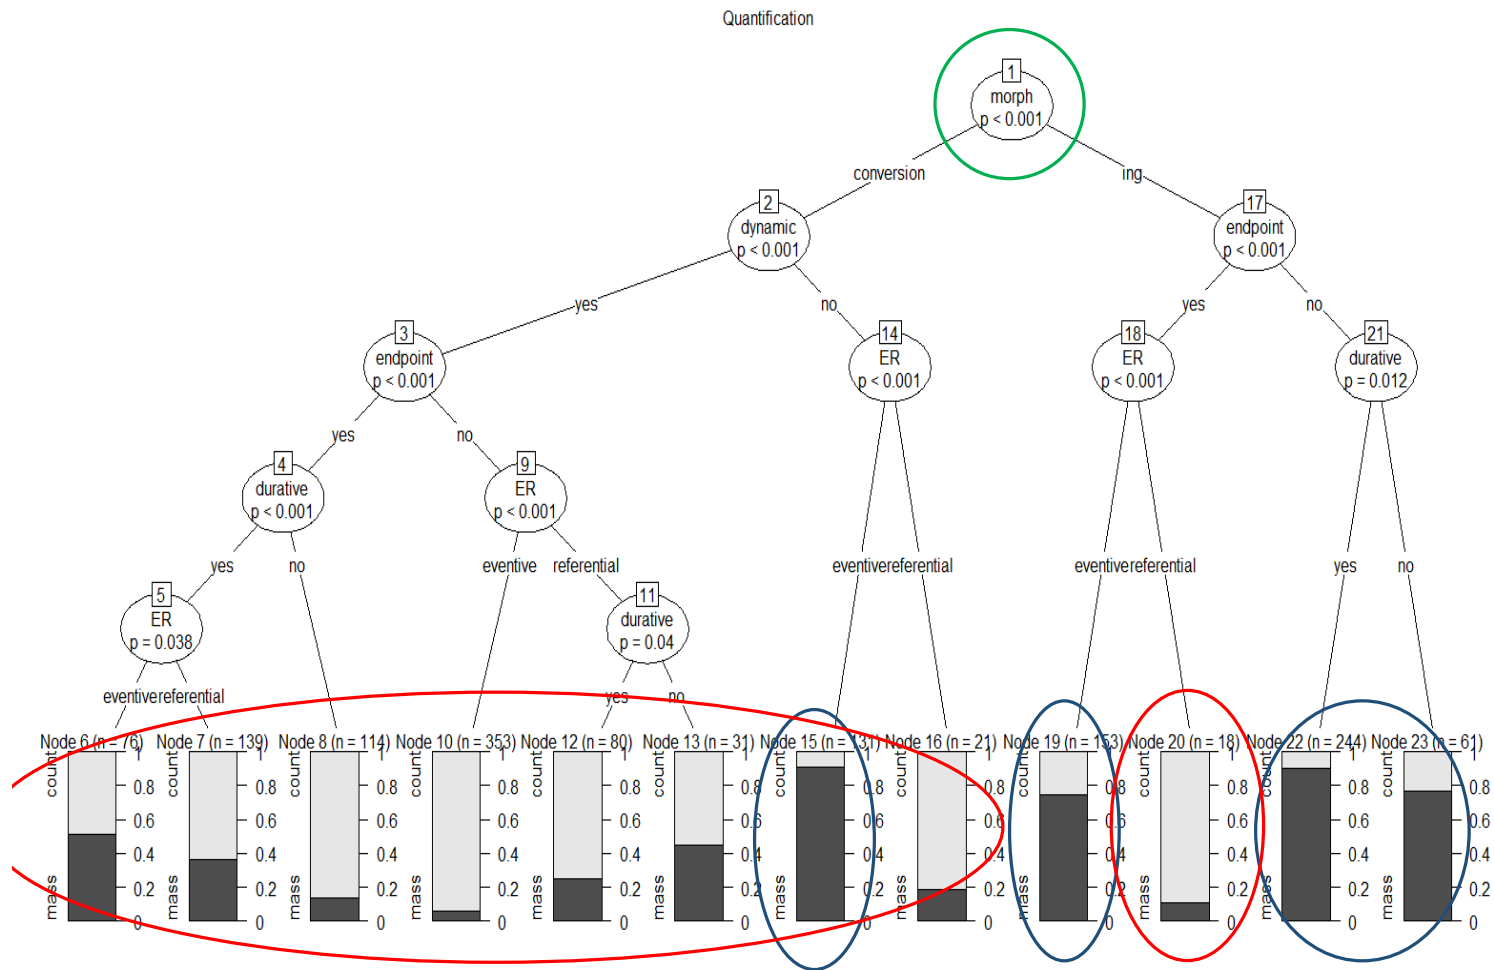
Quantification

1
morph
p < 0.001

conversion
ing

2
dynamic
p < 0.001

17
endpoint
p < 0.001

yes
no
yes
no

3
endpoint
p < 0.001

14
ER
p < 0.001

18
ER
p < 0.001

21
durative
p = 0.012

yes
no

4
durative
p < 0.001

9
ER
p < 0.001

yes
no
eventive
referential
eventive referential
eventive referential
yes
no

5
ER
p = 0.038

11
durative
p = 0.04

eventive referential
yes
no

Node 6 (n = 76)
Node 7 (n = 139)
Node 8 (n = 114)
Node 10 (n = 353)
Node 12 (n = 80)
Node 13 (n = 31)
Node 15 (n = 131)
Node 16 (n = 21)
Node 19 (n = 153)
Node 20 (n = 18)
Node 22 (n = 244)
Node 23 (n = 61)

count
mass
1
0.8
0.6
0.4
0.2
0